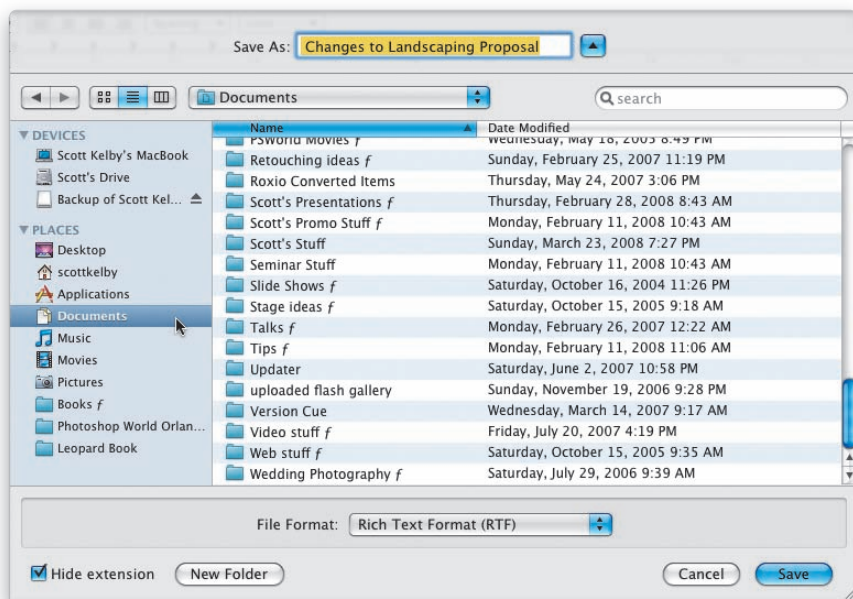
Save As: Changes to Landscaping Proposal

Documents

search

DEVICES
Scott Kelby's MacBook
Scott's Drive
Backup of Scott Kel...

PLACES
Desktop
scottkelby
Applications
Documents
Music
Movies
Pictures
Books ƒ
Photoshop World Orlan...
Leopard Book

| Name | Date Modified |
|---|---|
| PSWorld Movies ƒ | Wednesday, May 18, 2005 8:49 PM |
| Retouching ideas ƒ | Sunday, February 25, 2007 11:19 PM |
| Roxio Converted Items | Thursday, May 24, 2007 3:06 PM |
| Scott's Presentations ƒ | Thursday, February 28, 2008 8:43 AM |
| Scott's Promo Stuff ƒ | Monday, February 11, 2008 10:43 AM |
| Scott's Stuff | Sunday, March 23, 2008 7:27 PM |
| Seminar Stuff | Monday, February 11, 2008 10:43 AM |
| Slide Shows ƒ | Saturday, October 16, 2004 11:26 PM |
| Stage ideas ƒ | Saturday, October 15, 2005 9:18 AM |
| Talks ƒ | Monday, February 26, 2007 12:22 AM |
| Tips ƒ | Monday, February 11, 2008 11:06 AM |
| Updater | Saturday, June 2, 2007 10:58 PM |
| uploaded flash gallery | Sunday, November 19, 2006 9:28 PM |
| Version Cue | Wednesday, March 14, 2007 9:17 AM |
| Video stuff ƒ | Friday, July 20, 2007 4:19 PM |
| Web stuff ƒ | Saturday, October 15, 2005 9:35 AM |
| Wedding Photography ƒ | Saturday, July 29, 2006 9:39 AM |

File Format: Rich Text Format (RTF)

Hide extension
New Folder
Cancel
Save